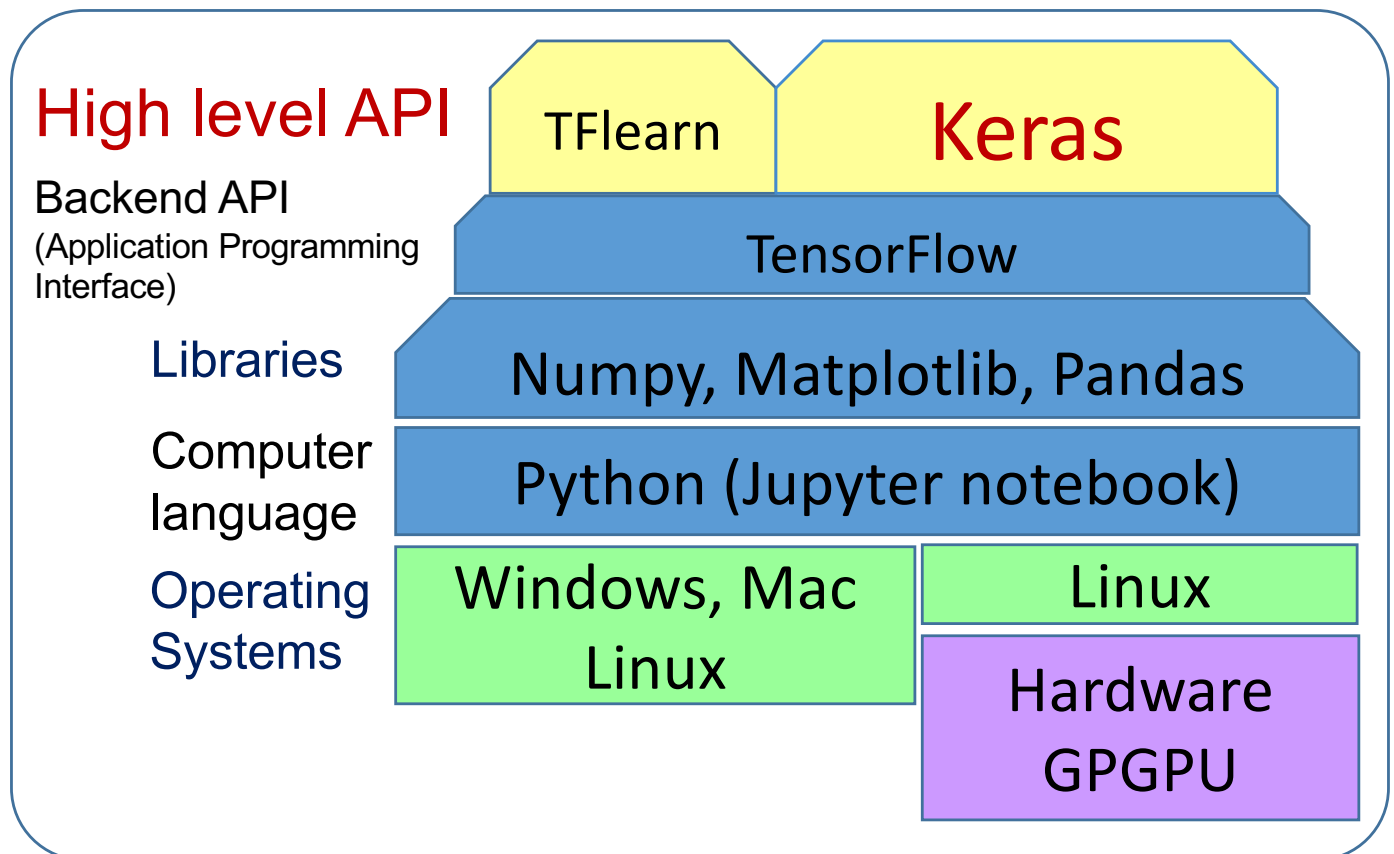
High level API

TFlearn

Keras

Backend API
(Application Programming Interface)

TensorFlow

Libraries

Numpy, Matplotlib, Pandas

Computer language

Python (Jupyter notebook)

Operating Systems

Windows, Mac Linux

Linux

Hardware GPGPU